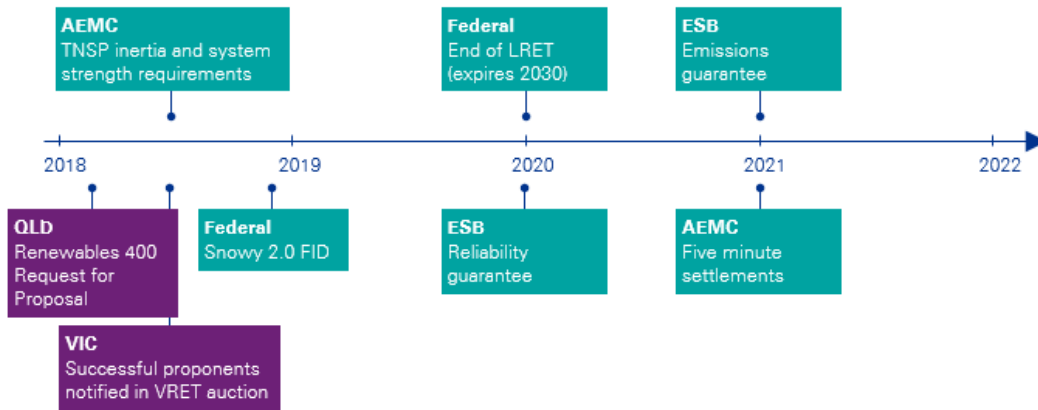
AEMC
TNSP inertia and system strength requirements

Federal
End of LRET (expires 2030)

ESB
Emissions guarantee

2018

2019

2020

2021

2022

QLD
Renewables 400 Request for Proposal

VIC
Successful proponents notified in VRET auction

Federal
Snowy 2.0 FID

ESB
Reliability guarantee

AEMC
Five minute settlements